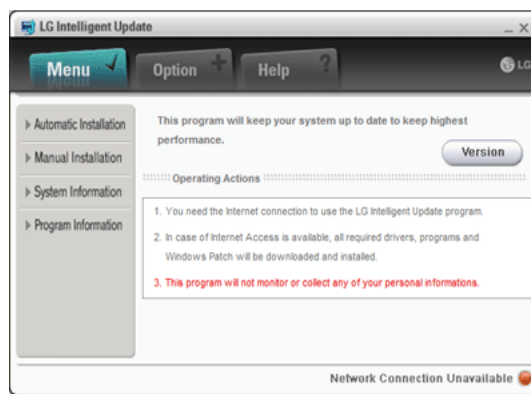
LG Intelligent Update

_ X

Menu

Option

Help

LG

▶ Automatic Installation

▶ Manual Installation

▶ System Information

▶ Program Information

This program will keep your system up to date to keep highest performance.

Version

Operating Actions

1. You need the Internet connection to use the LG Intelligent Update program.

2. In case of Internet Access is available, all required drivers, programs and Windows Patch will be downloaded and installed.

3. This program will not monitor or collect any of your personal informations.

Network Connection Unavailable